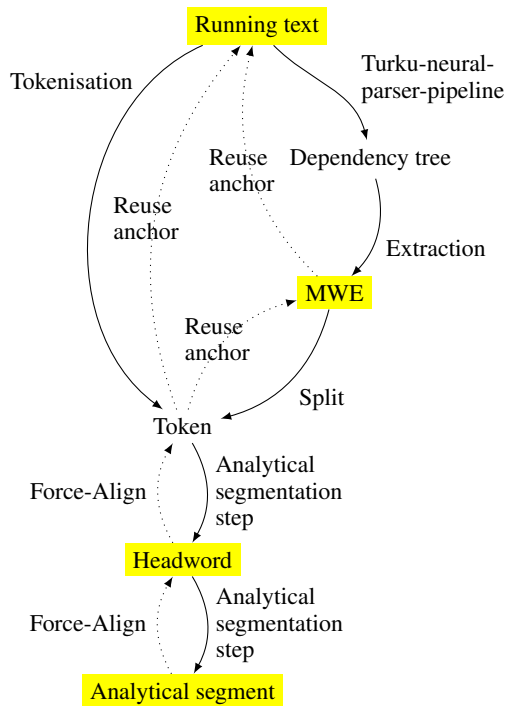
Running text

Tokenisation

Turku-neural-parser-pipeline

Reuse anchor

Dependency tree

Reuse anchor

Extraction

MWE

Reuse anchor

Split

Token

Force-Align

Analytical segmentation step

Headword

Force-Align

Analytical segmentation step

Analytical segment